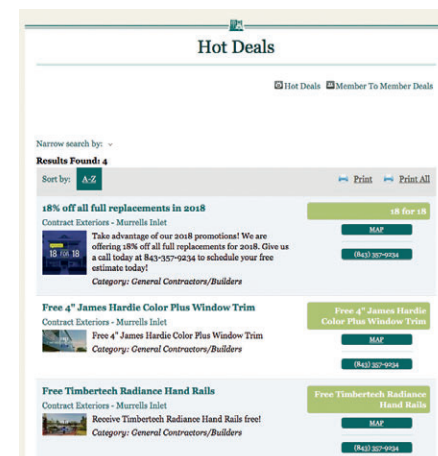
Hot Deals

Hot Deals Member To Member Deals

Narrow search by:

Results Found: 4

Sort by: A-Z

Print Print All

18% off all full replacements in 2018

Contract Exteriors - Murrells Inlet

18 FOR 18

Take advantage of our 2018 promotions! We are offering 18% off all full replacements for 2018. Give us a call today at 843-357-9234 to schedule your free estimate today!

Category: General Contractors/Builders

18 for 18

MAP

(843) 357-9234

Free 4" James Hardie Color Plus Window Trim

Contract Exteriors - Murrells Inlet

Free 4" James Hardie Color Plus Window Trim

Category: General Contractors/Builders

Free 4" James Hardie Color Plus Window Trim

MAP

(843) 357-9234

Free Timbertech Radiance Hand Rails

Contract Exteriors - Murrells Inlet

Receive Timbertech Radiance Hand Rails free!

Category: General Contractors/Builders

Free Timbertech Radiance Hand Rails

MAP

(843) 357-9234